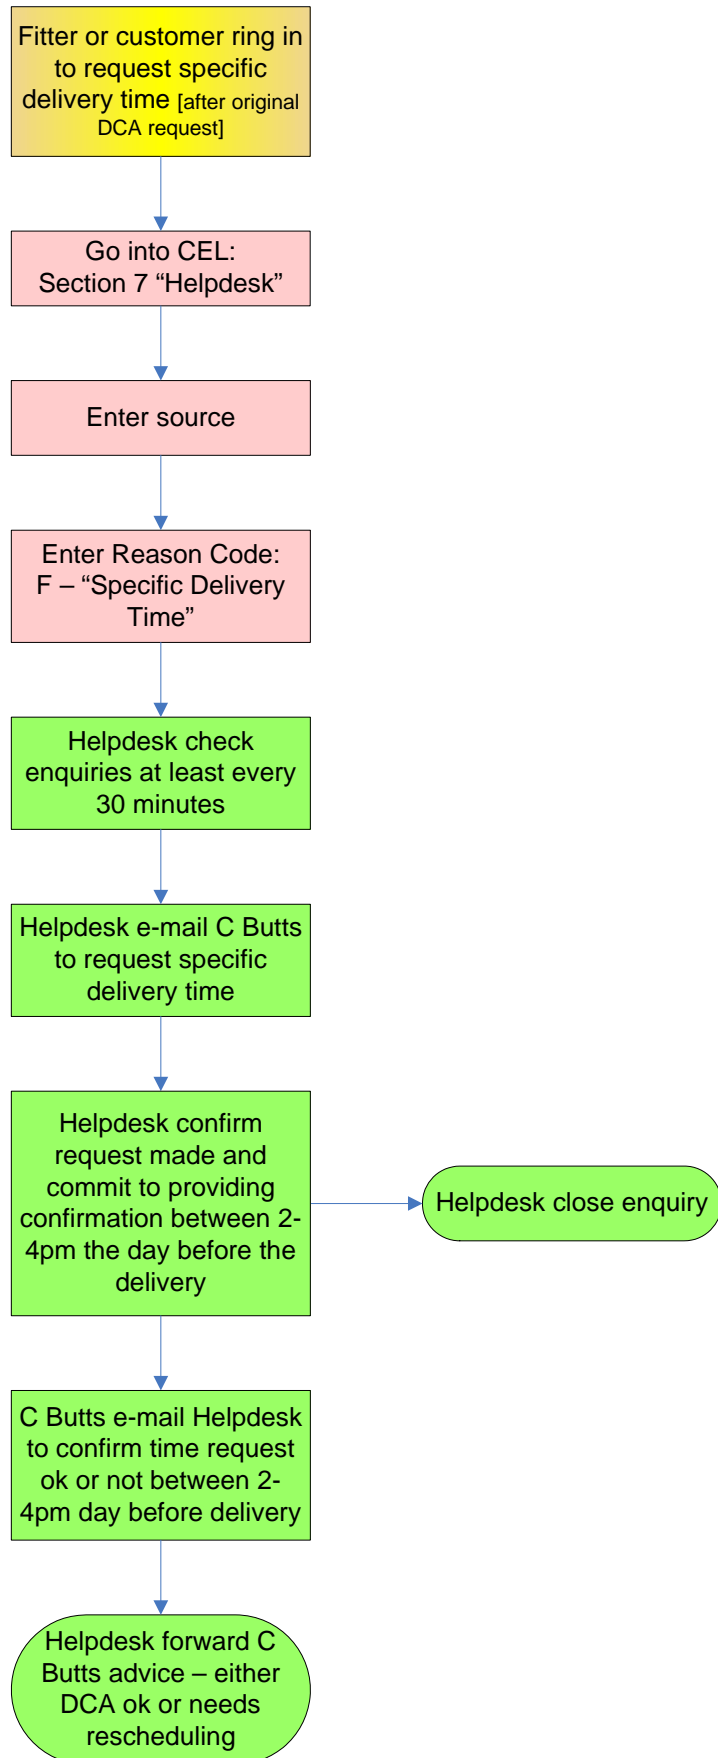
Fitter or customer ring in to request specific delivery time [after original DCA request]

Go into CEL: Section 7 “Helpdesk”

Enter source

Enter Reason Code: F – “Specific Delivery Time”

Helpdesk check enquiries at least every 30 minutes

Helpdesk e-mail C Butts to request specific delivery time

Helpdesk confirm request made and commit to providing confirmation between 2-4pm the day before the delivery

Helpdesk close enquiry

C Butts e-mail Helpdesk to confirm time request ok or not between 2-4pm day before delivery

Helpdesk forward C Butts advice – either DCA ok or needs rescheduling